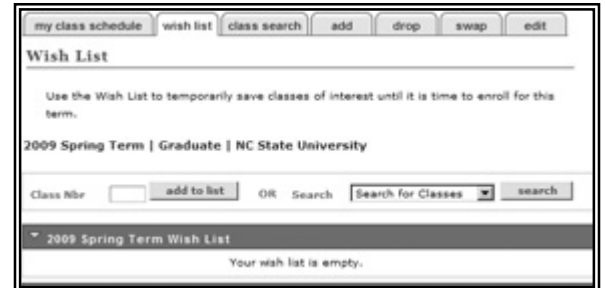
my class schedule | wish list | class search | add | drop | swap | edit

Wish List

Use the Wish List to temporarily save classes of interest until it is time to enroll for this term.

2009 Spring Term | Graduate | NC State University

Class Nbr [ ] add to list OR Search Search for Classes search

2009 Spring Term Wish List

Your wish list is empty.